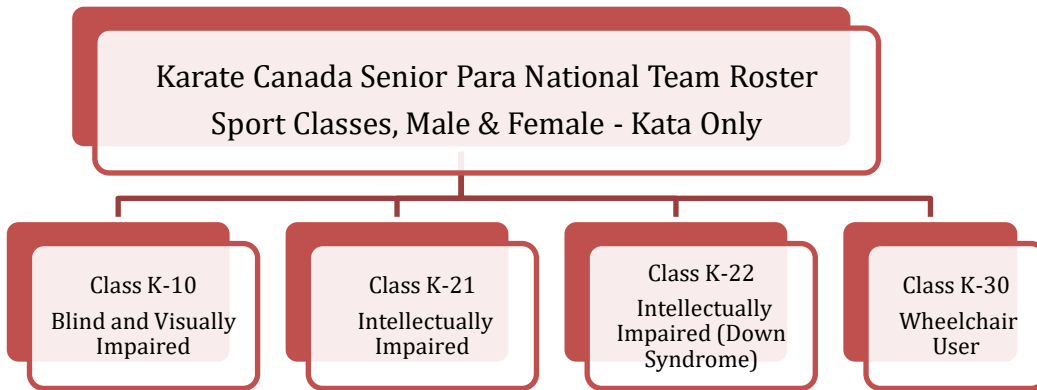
Karate Canada Senior Para National Team Roster
Sport Classes, Male & Female - Kata Only

Class K-10
Blind and Visually Impaired

Class K-21
Intellectually Impaired

Class K-22
Intellectually Impaired (Down Syndrome)

Class K-30
Wheelchair User